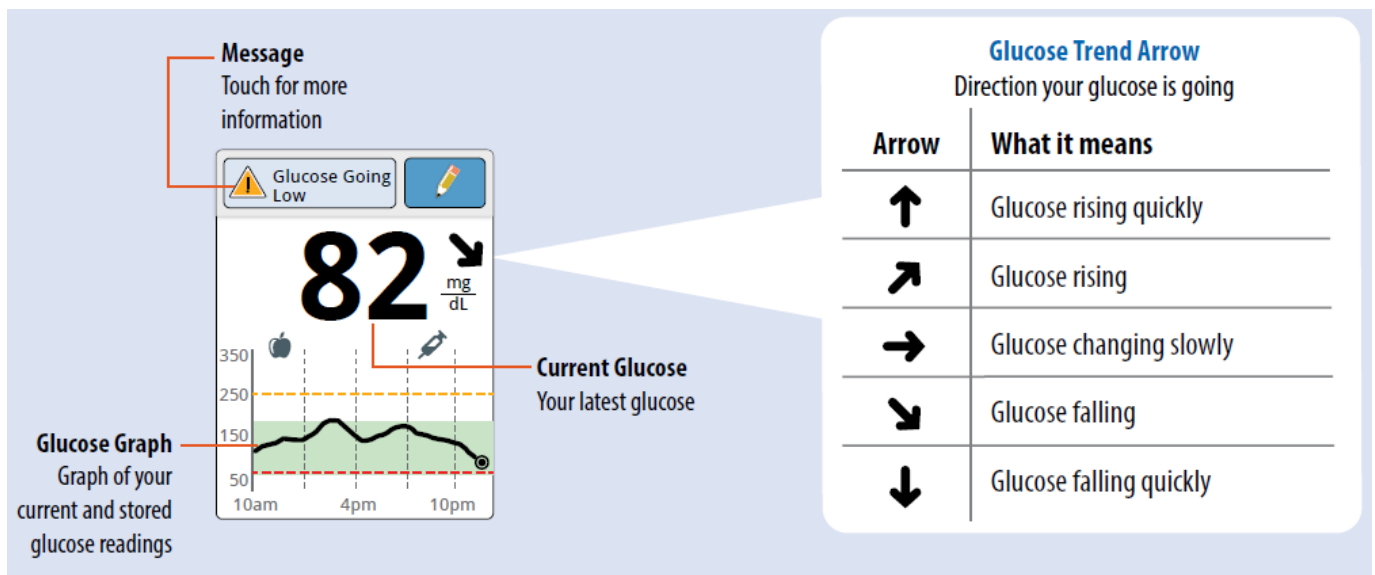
Message
Touch for more information

Glucose Going Low

82 $\frac{mg}{dL}$

350
250
150
50
10am 4pm 10pm

Current Glucose
Your latest glucose

Glucose Graph
Graph of your current and stored glucose readings

Glucose Trend Arrow
Direction your glucose is going

| Arrow | What it means |
|---|---|
| ↑ | Glucose rising quickly |
| ↗ | Glucose rising |
| → | Glucose changing slowly |
| ↘ | Glucose falling |
| ↓ | Glucose falling quickly |